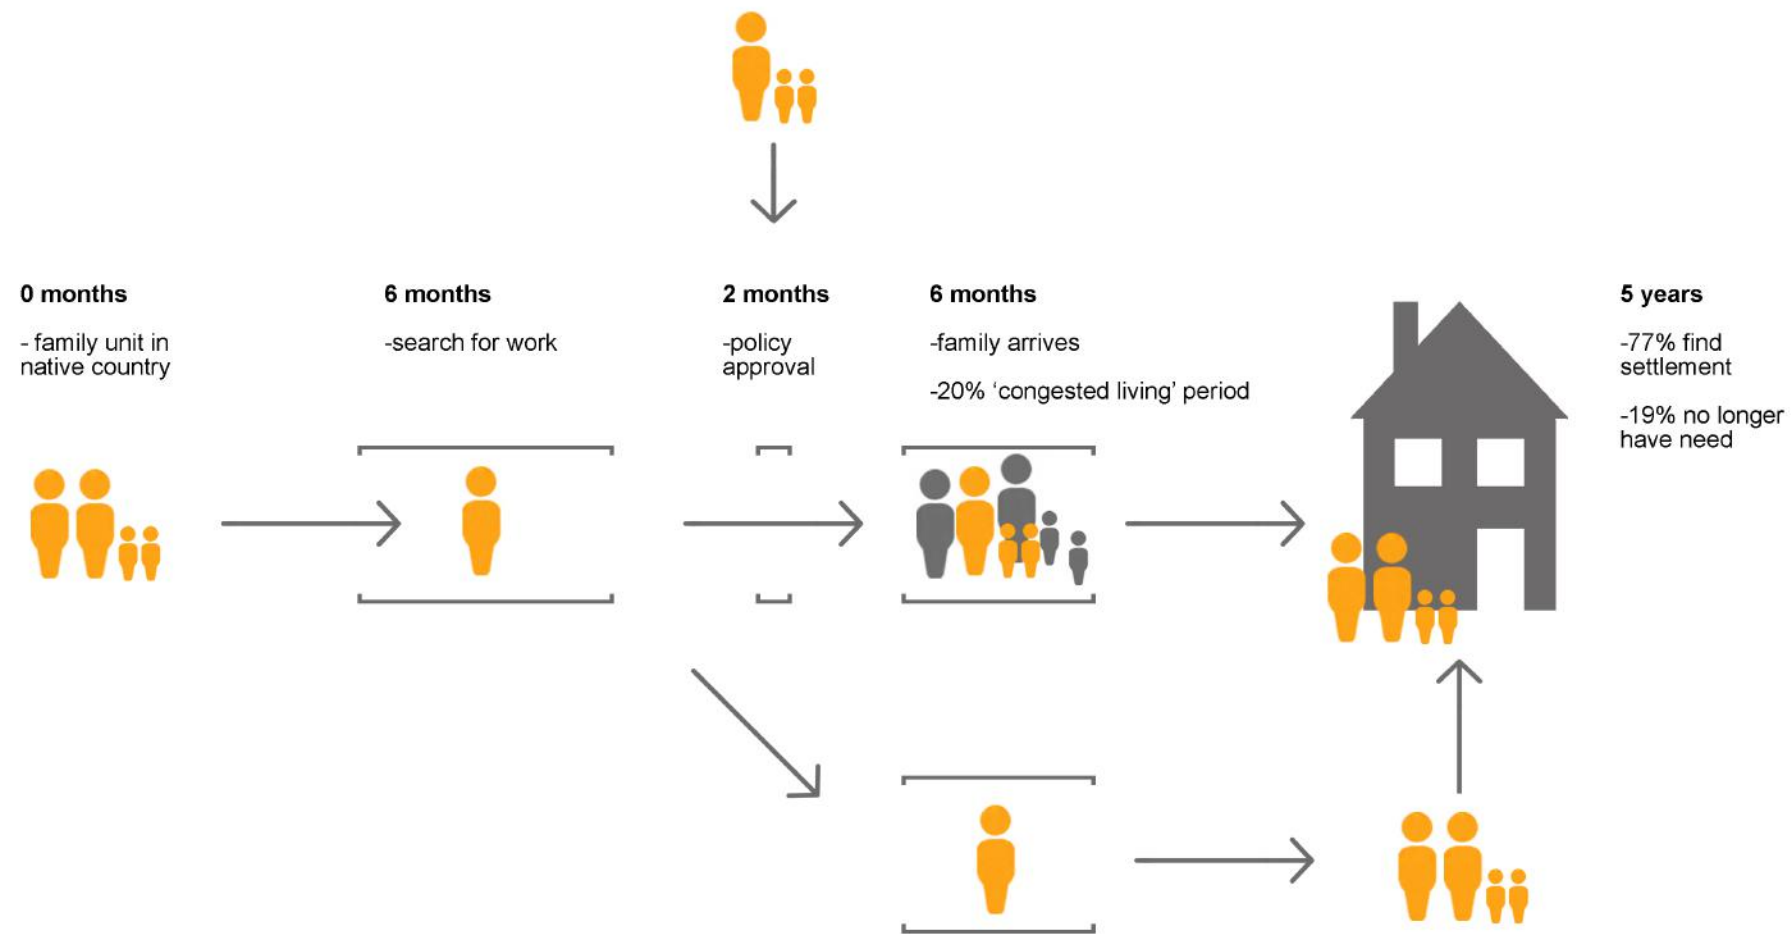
0 months

- family unit in native country

6 months

-search for work

2 months

-policy approval

6 months

-family arrives

-20% ‘congested living’ period

5 years

-77% find settlement

-19% no longer have need